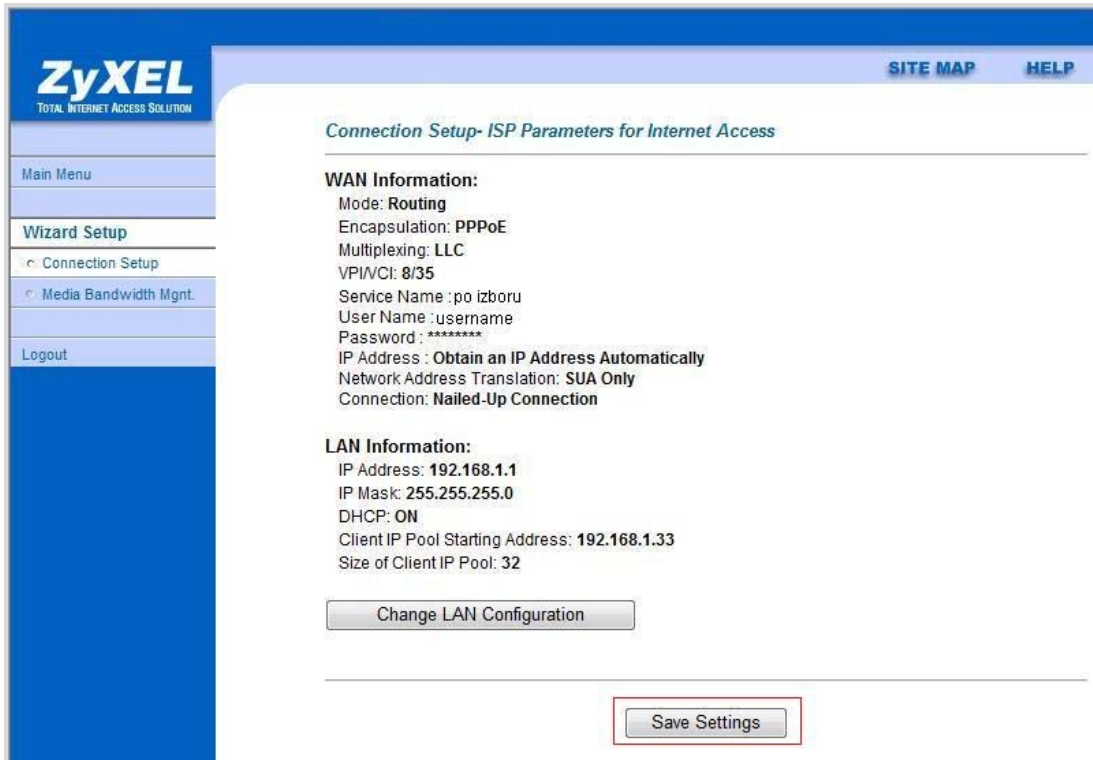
ZyXEL
TOTAL INTERNET ACCESS SOLUTION

SITE MAP HELP

Main Menu

Wizard Setup
Connection Setup
Media Bandwidth Mgnt.

Logout

Connection Setup- ISP Parameters for Internet Access

WAN Information:
Mode: Routing
Encapsulation: PPPoE
Multiplexing: LLC
VPI/VCI: 8/35
Service Name : po izboru
User Name : username
Password : ********
IP Address : Obtain an IP Address Automatically
Network Address Translation: SUA Only
Connection: Nailed-Up Connection

LAN Information:
IP Address: 192.168.1.1
IP Mask: 255.255.255.0
DHCP: ON
Client IP Pool Starting Address: 192.168.1.33
Size of Client IP Pool: 32

Change LAN Configuration

Save Settings